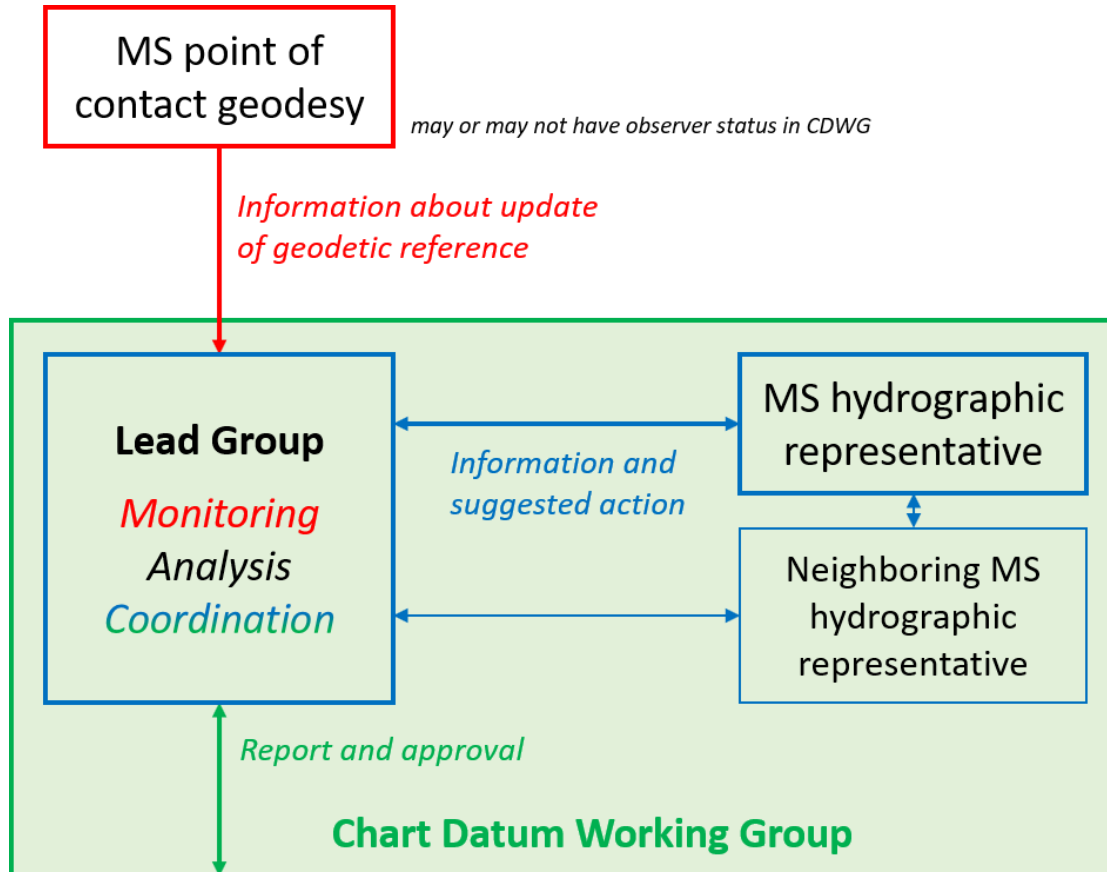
MS point of contact geodesy

may or may not have observer status in CDWG

Information about update of geodetic reference

Lead Group

Monitoring
Analysis
Coordination

Information and suggested action

MS hydrographic representative

Neighboring MS hydrographic representative

Report and approval

Chart Datum Working Group